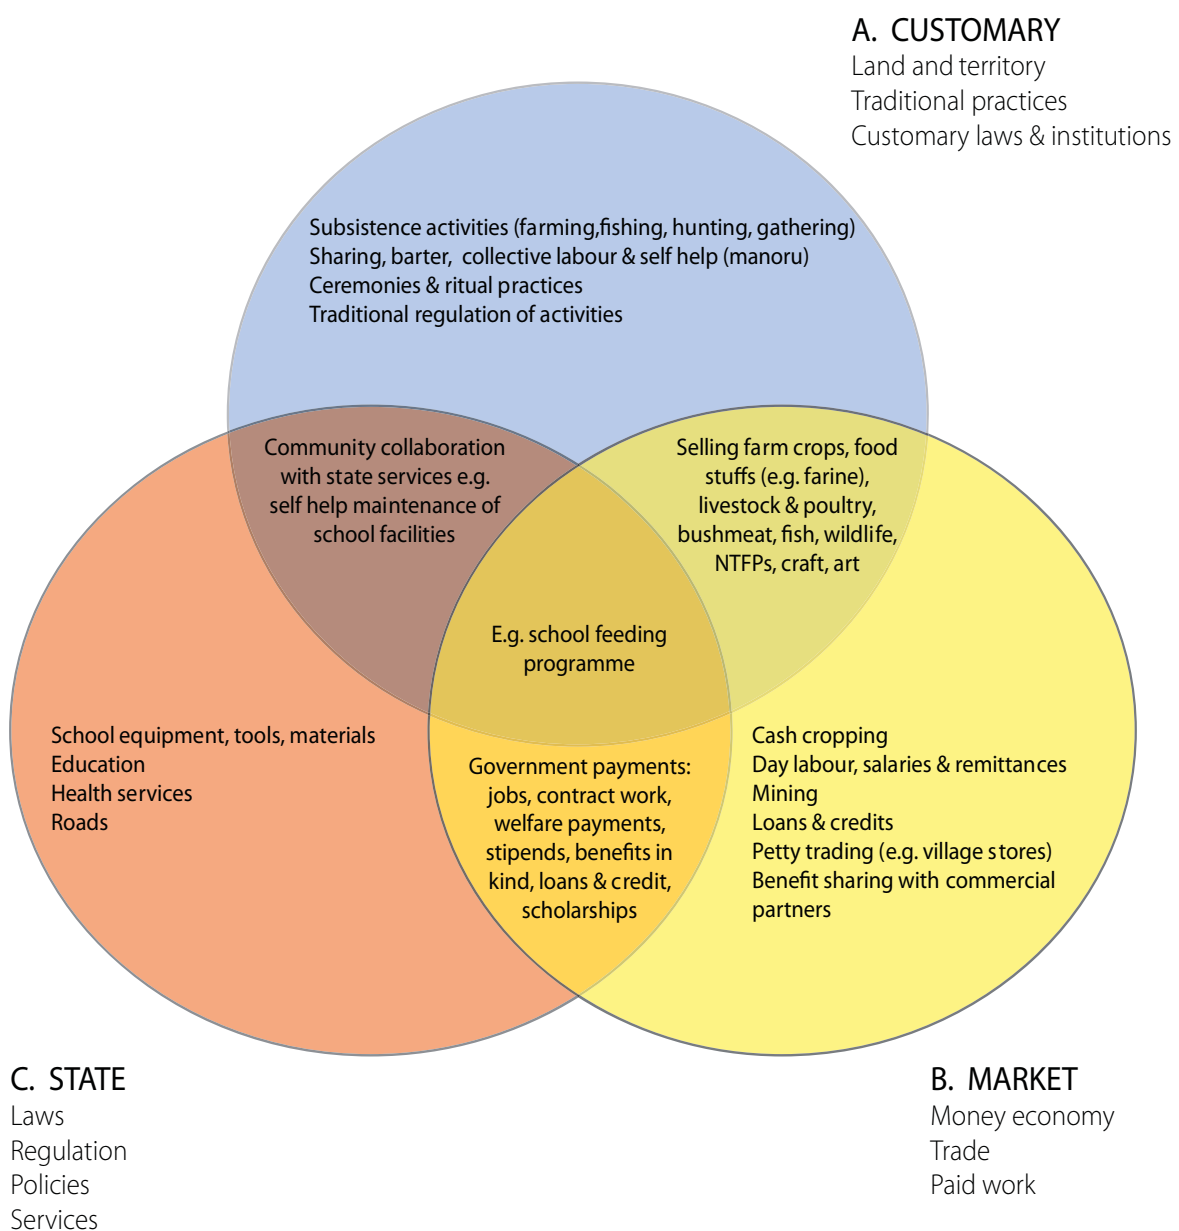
A. CUSTOMARY
Land and territory
Traditional practices
Customary laws & institutions

Subsistence activities (farming,fishing, hunting, gathering)
Sharing, barter, collective labour & self help (manoru)
Ceremonies & ritual practices
Traditional regulation of activities

Community collaboration with state services e.g. self help maintenance of school facilities

Selling farm crops, food stuffs (e.g. farine), livestock & poultry, bushmeat, fish, wildlife, NTFPs, craft, art

E.g. school feeding programme

School equipment, tools, materials
Education
Health services
Roads

Government payments: jobs, contract work, welfare payments, stipends, benefits in kind, loans & credit, scholarships

Cash cropping
Day labour, salaries & remittances
Mining
Loans & credits
Petty trading (e.g. village stores)
Benefit sharing with commercial partners

C. STATE
Laws
Regulation
Policies
Services

B. MARKET
Money economy
Trade
Paid work